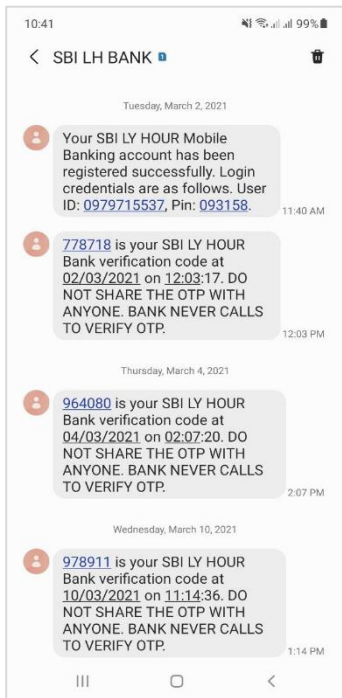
10:41 99%

SBI LH BANK

Tuesday, March 2, 2021

Your SBI LY HOUR Mobile Banking account has been registered successfully. Login credentials are as follows. User ID: 0979715537, Pin: 093158.

11:40 AM

778718 is your SBI LY HOUR Bank verification code at 02/03/2021 on 12:03:17. DO NOT SHARE THE OTP WITH ANYONE. BANK NEVER CALLS TO VERIFY OTP.

12:03 PM

Thursday, March 4, 2021

964080 is your SBI LY HOUR Bank verification code at 04/03/2021 on 02:07:20. DO NOT SHARE THE OTP WITH ANYONE. BANK NEVER CALLS TO VERIFY OTP.

2:07 PM

Wednesday, March 10, 2021

978911 is your SBI LY HOUR Bank verification code at 10/03/2021 on 11:14:36. DO NOT SHARE THE OTP WITH ANYONE. BANK NEVER CALLS TO VERIFY OTP.

1:14 PM